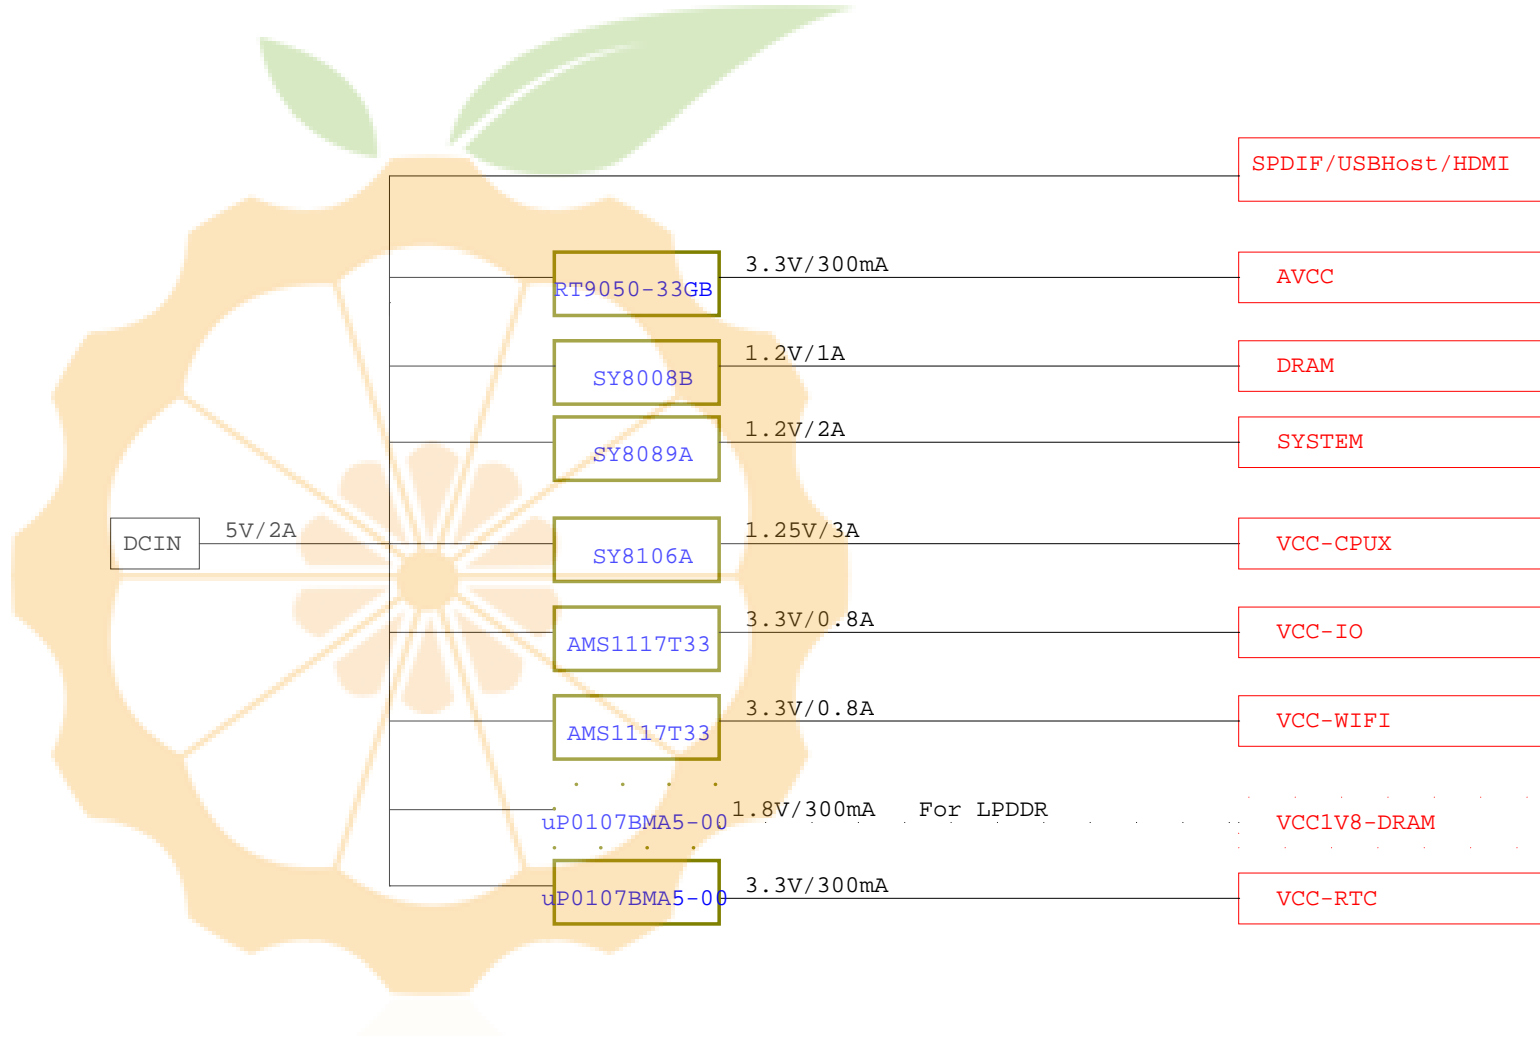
SPDIF/USBHost/HDMI

RT9050-33GB 3.3V/300mA AVCC

SY8008B 1.2V/1A DRAM

SY8089A 1.2V/2A SYSTEM

DCIN 5V/2A

SY8106A 1.25V/3A VCC-CPUX

AMS1117T33 3.3V/0.8A VCC-IO

AMS1117T33 3.3V/0.8A VCC-WIFI

uP0107BMA5-00 1.8V/300mA For LPDDR VCC1V8-DRAM

uP0107BMA5-00 3.3V/300mA VCC-RTC